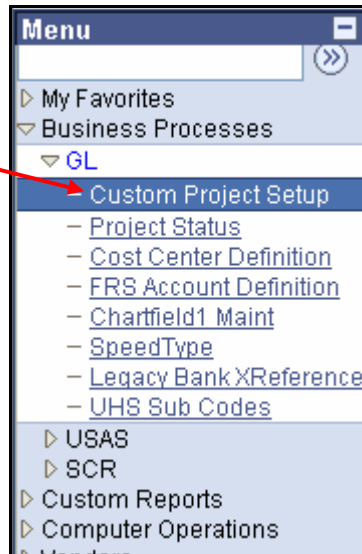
Menu

»

My Favorites
Business Processes
GL
Custom Project Setup
Project Status
Cost Center Definition
FRS Account Definition
Chartfield1 Maint
SpeedType
Legacy Bank XReference
UHS Sub Codes
USAS
SCR
Custom Reports
Computer Operations
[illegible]